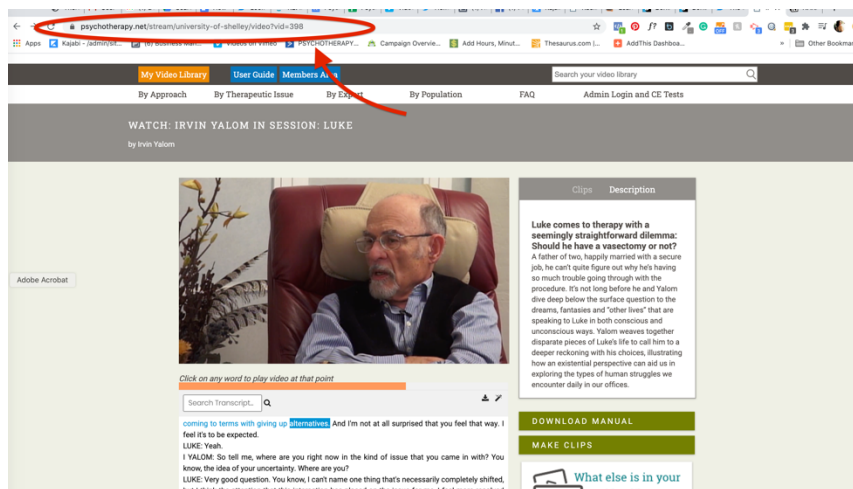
psychotherapy.net/stream/university-of-shelley/video?vid=398

Apps Kajabi - /admin/sit... (6) Business Main... Videos on Vimeo PSYCHOTHERAPY... Campaign Overvie... Add Hours, Minut... Thesaurus.com |... AddThis Dashboa... » Other Bookmar

My Video Library User Guide Members Area Search your video library

By Approach By Therapeutic Issue By Expert By Population FAQ Admin Login and CE Tests

WATCH: IRVIN YALOM IN SESSION: LUKE

by Irvin Yalom

Adobe Acrobat

Clips Description

Luke comes to therapy with a seemingly straightforward dilemma: Should he have a vasectomy or not?

A father of two, happily married with a secure job, he can't quite figure out why he's having so much trouble going through with the procedure. It's not long before he and Yalom dive deep below the surface question to the dreams, fantasies and "other lives" that are speaking to Luke in both conscious and unconscious ways. Yalom weaves together disparate pieces of Luke's life to call him to a deeper reckoning with his choices, illustrating how an existential perspective can aid us in exploring the types of human struggles we encounter daily in our offices.

Click on any word to play video at that point

Search Transcript...

coming to terms with giving up alternatives. And I'm not at all surprised that you feel that way. I feel it's to be expected.
LUKE: Yeah.
I YALOM: So tell me, where are you right now in the kind of issue that you came in with? You know, the idea of your uncertainty. Where are you?
LUKE: Very good question. You know, I can't name one thing that's necessarily completely shifted,

DOWNLOAD MANUAL

MAKE CLIPS

What else is in your